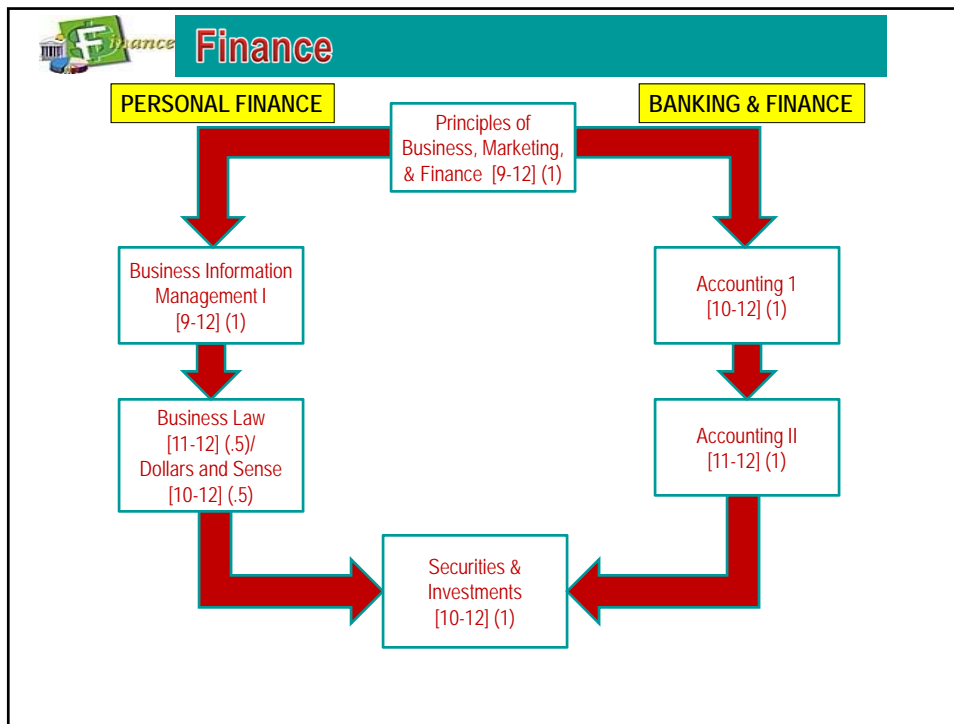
Finance

Finance

PERSONAL FINANCE

BANKING & FINANCE

Principles of Business, Marketing, & Finance [9-12] (1)

Business Information Management I [9-12] (1)

Accounting 1 [10-12] (1)

Business Law [11-12] (.5)/ Dollars and Sense [10-12] (.5)

Accounting II [11-12] (1)

Securities & Investments [10-12] (1)